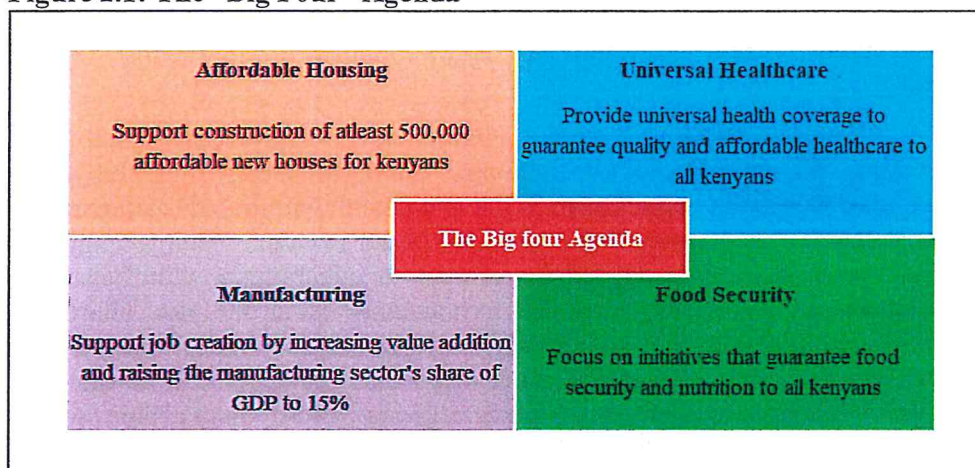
Figure 1.1: The "Big Four" Agenda

Affordable Housing

Support construction of atleast 500,000 affordable new houses for kenyans

Universal Healthcare

Provide universal health coverage to guarantee quality and affordable healthcare to all kenyans

The Big four Agenda

Manufacturing

Support job creation by increasing value addition and raising the manufacturing sector's share of GDP to 15%

Food Security

Focus on initiatives that guarantee food security and nutrition to all kenyans